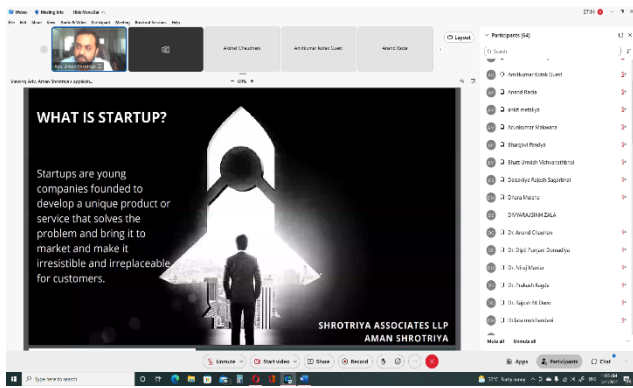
Webex Meeting info Hide Menu Bar

File Edit Share View Audio & Video Participant Meeting Breakout Sessions Help

Arshad Chaudhary

Amitkumar Ketak Guest

Anand Rada

Layout

Viewing Aman Shrotriya's application

WHAT IS STARTUP?

Startups are young companies founded to develop a unique product or service that solves the problem and bring it to market and make it irresistible and irreplaceable for customers.

SHROTRIYA ASSOCIATES LLP
AMAN SHROTRIYA

Participants (54)

Search

Amitkumar Ketak Guest

Anand Rada

ankit mehta

Anuleshar Makwana

Bhargavi Pandya

Bhatt Umesh Vishvanathbhai

Desaniya Rajesh Sagarbhai

Dhara Mehta

DIVYARAJSINH ZALA

Dr. Anand Chauhan

Dr. Dipti Punjani Dansodiya

Dr. Niraj Mistry

Dr. Prakash Kagda

Dr. Rajesh M. Dave

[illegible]

Mute all Unmute all

Unmute Start video Share Record

Apps Participants Chat

Type here to search